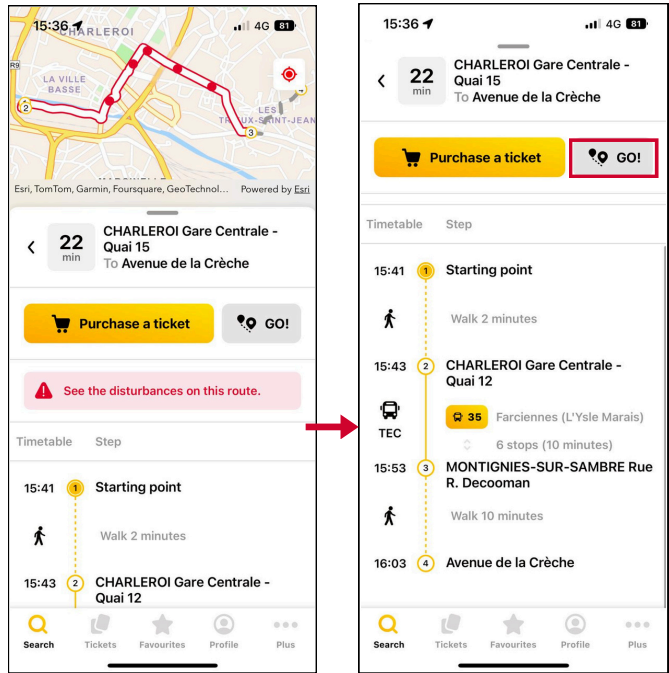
15:36 4G 81

CHARLEROI

R9

LA VILLE BASSE

2

LES TRIEUX-SAINT-JEAN

3

Esri, TomTom, Garmin, Foursquare, GeoTechnol... Powered by Esri

22 min

CHARLEROI Gare Centrale - Quai 15
To Avenue de la Crèche

Purchase a ticket

GO!

See the disturbances on this route.

Timetable Step

15:41 1 Starting point

Walk 2 minutes

15:43 2 CHARLEROI Gare Centrale - Quai 12

Search Tickets Favourites Profile Plus

15:36 4G 81

22 min

CHARLEROI Gare Centrale - Quai 15
To Avenue de la Crèche

Purchase a ticket

GO!

Timetable Step

15:41 1 Starting point

Walk 2 minutes

15:43 2 CHARLEROI Gare Centrale - Quai 12

TEC

35 Farciennes (L'Ysle Marais)

6 stops (10 minutes)

15:53 3 MONTIGNIES-SUR-SAMBRE Rue R. Decooman

Walk 10 minutes

16:03 4 Avenue de la Crèche

Search Tickets Favourites Profile Plus